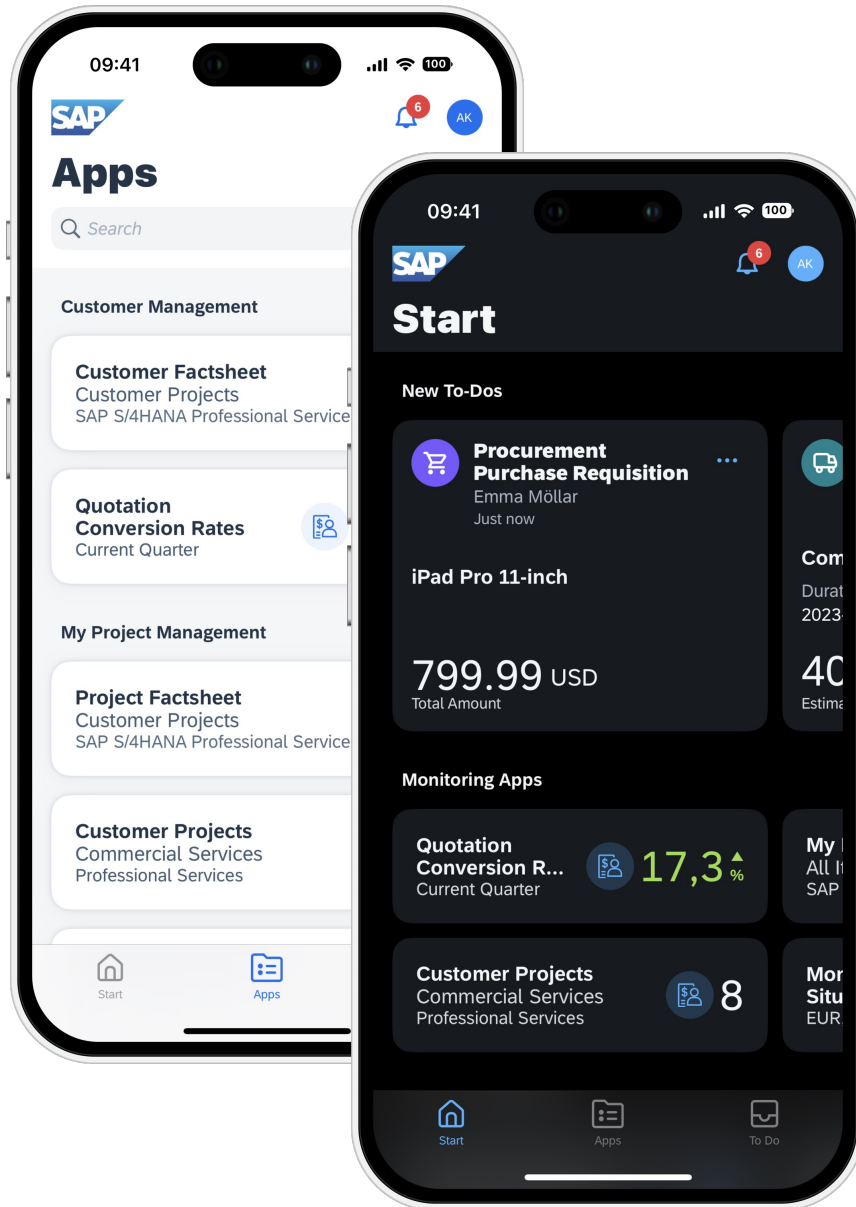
09:41
100
SAP
6
AK
Apps
Search
Customer Management
Customer Factsheet
Customer Projects
SAP S/4HANA Professional Service
Quotation Conversion Rates
Current Quarter
My Project Management
Project Factsheet
Customer Projects
SAP S/4HANA Professional Service
Customer Projects
Commercial Services
Professional Services
Start
Apps

09:41
100
SAP
6
AK
Start
New To-Dos
Procurement Purchase Requisition
Emma Möllar
Just now
iPad Pro 11-inch
799.99 USD
Total Amount
Com
Durat
2023
40
Estima
Monitoring Apps
Quotation Conversion R...
Current Quarter
17,3 %
My
All It
SAP
Customer Projects
Commercial Services
Professional Services
8
Mor
Situ
EUR
Start
Apps
To Do